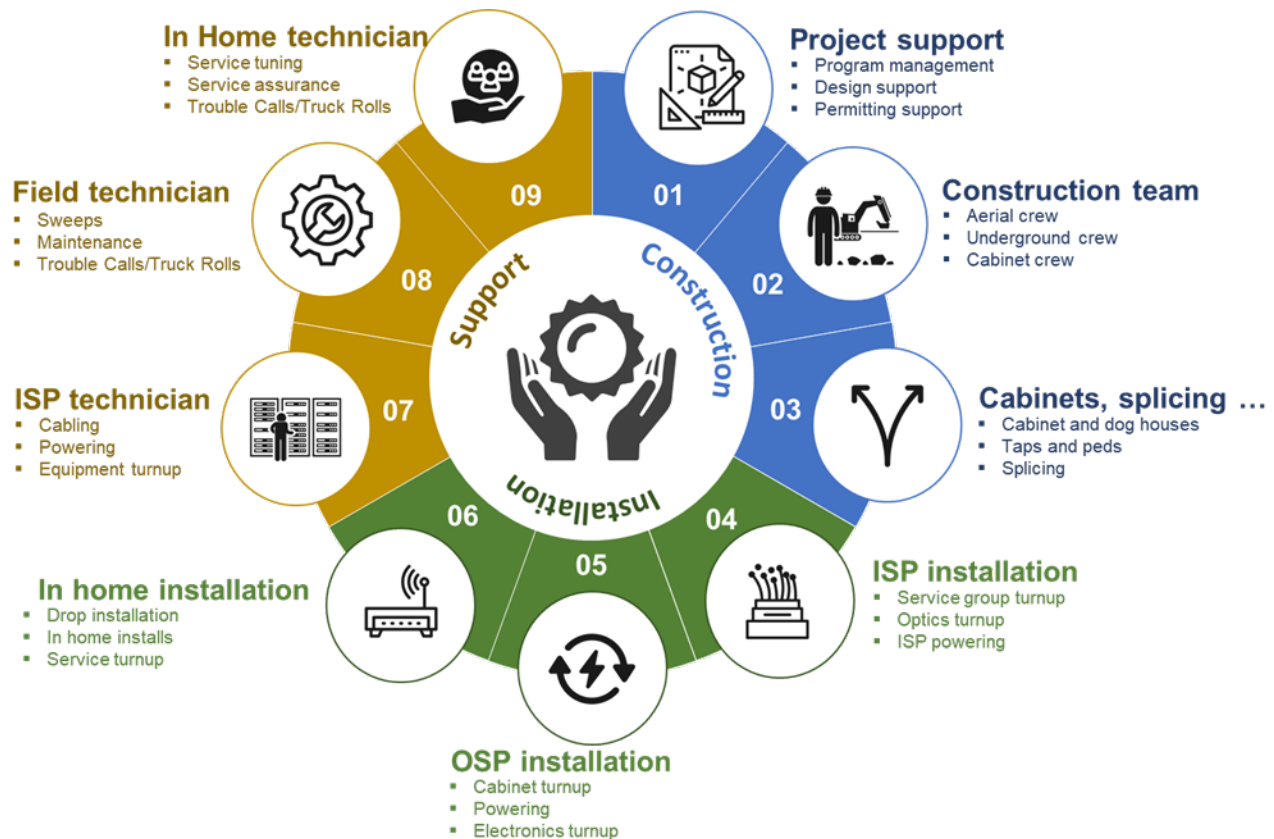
In Home technician
▪ Service tuning
▪ Service assurance
▪ Trouble Calls/Truck Rolls

Project support
▪ Program management
▪ Design support
▪ Permitting support

Field technician
▪ Sweeps
▪ Maintenance
▪ Trouble Calls/Truck Rolls

Construction team
▪ Aerial crew
▪ Underground crew
▪ Cabinet crew

09
01
08
02
07
03
06
04
05

Support
Construction
Installation

ISP technician
▪ Cabling
▪ Powering
▪ Equipment turnup

Cabinets, splicing …
▪ Cabinet and dog houses
▪ Taps and peds
▪ Splicing

In home installation
▪ Drop installation
▪ In home installs
▪ Service turnup

ISP installation
▪ Service group turnup
▪ Optics turnup
▪ ISP powering

OSP installation
▪ Cabinet turnup
▪ Powering
▪ Electronics turnup